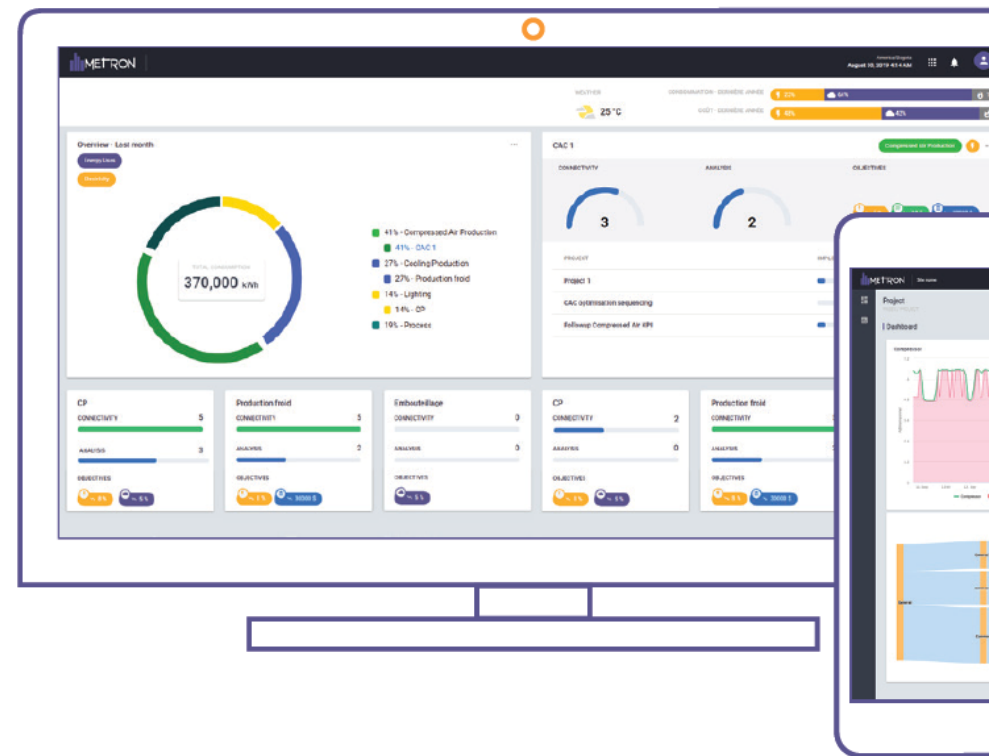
METRON

America/Bogota
August 10, 2019 4:04 AM

WEATHER
25 °C

CONSOMMATION - DERNIÈRE ANNÉE
23%
54%

COST - DERNIÈRE ANNÉE
45%
42%

Overview - Last month
Energy Loss
Electricity

TOTAL CONSUMPTION
370,000 kWh

41% - Compressed Air Production
41% - CAC 1
27% - Cooling Production
27% - Production froid
14% - Lighting
14% - CP
19% - Process

CAC 1
Compressed air Production

CONNECTIVITY
3

ANALYSIS
2

OBJECTIVES

PROJECT
Project 1
CAC optimisation sequencing
Followup Compressed Air KPI

CP
CONNECTIVITY 5
ANALYSIS 3
OBJECTIVES
~ 8%
~ 5%

Production froid
CONNECTIVITY 5
ANALYSIS 2
OBJECTIVES
~ 1%
~ 30000 $

Embouteillage
CONNECTIVITY 0
ANALYSIS 0
OBJECTIVES
~ 5%

CP
CONNECTIVITY 2
ANALYSIS 0
OBJECTIVES
~ 1%
~ 5%

Production froid
CONNECTIVITY
ANALYSIS
OBJECTIVES
~ 5%
~ 30000 $

METRON
Project
Dashboard
Compressor